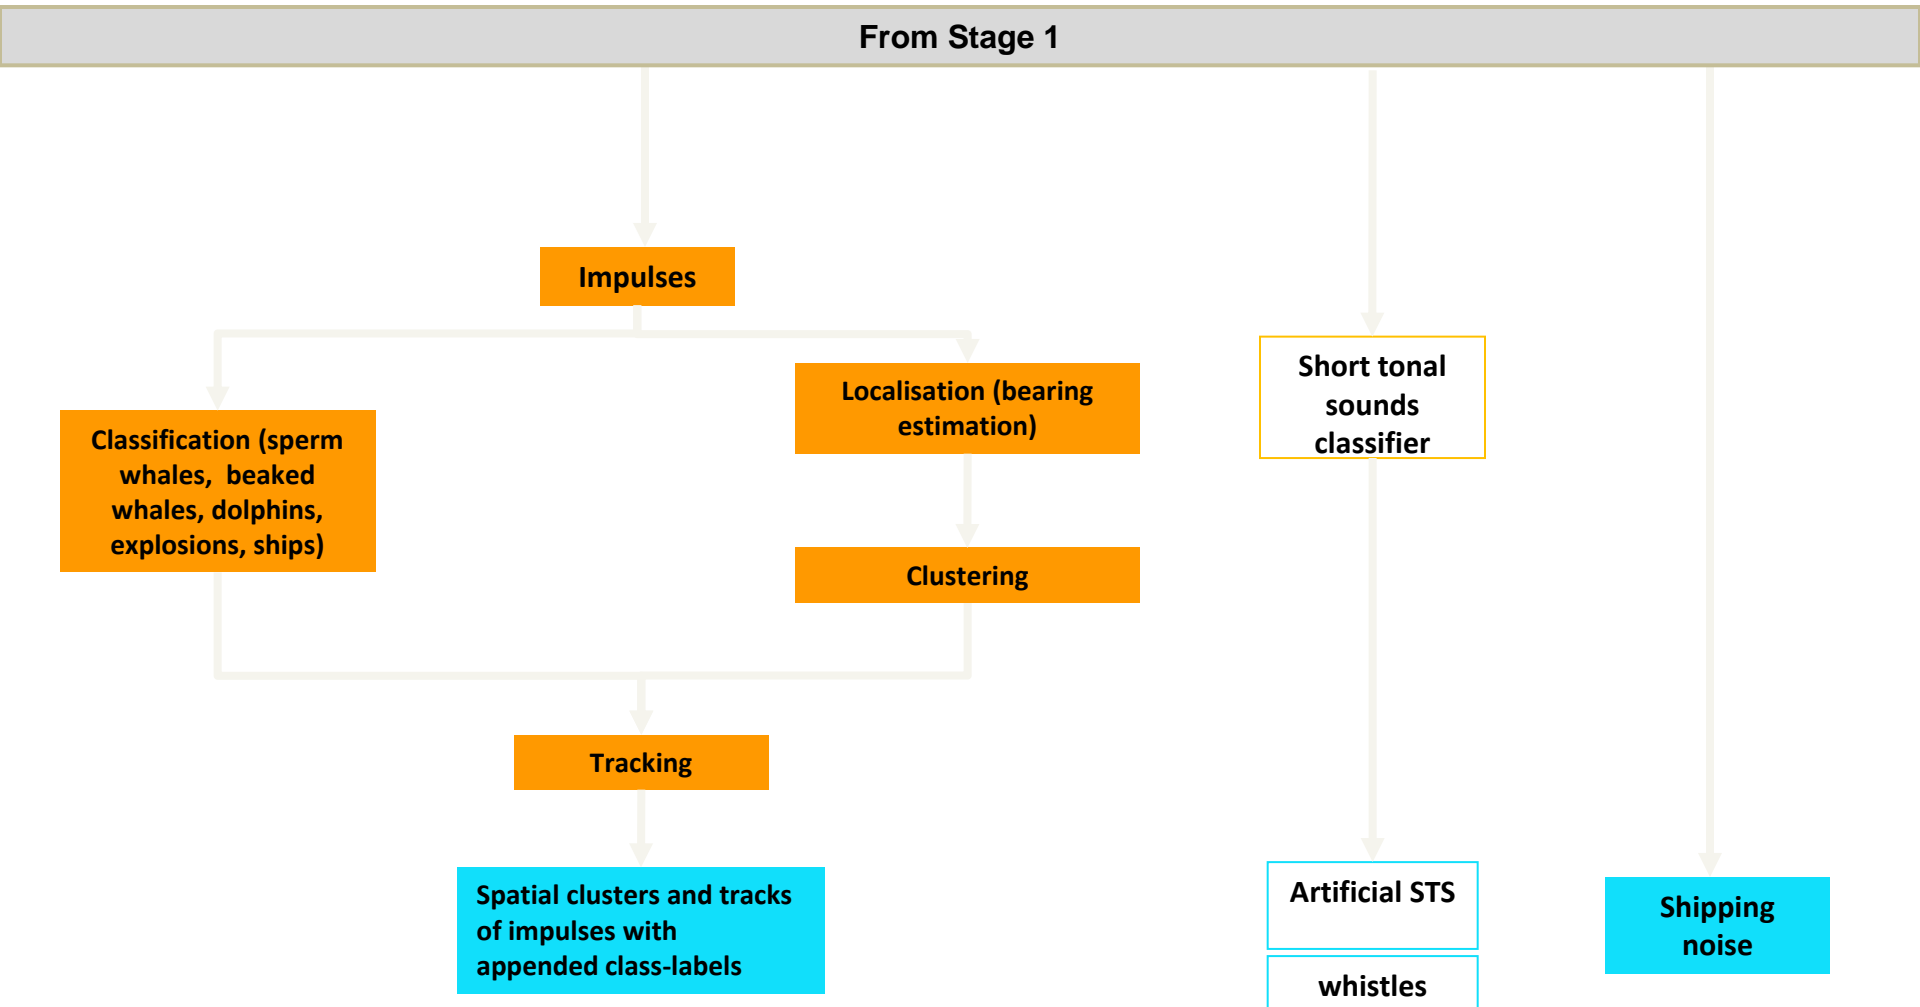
From Stage 1

Impulses

Classification (sperm whales, beaked whales, dolphins, explosions, ships)

Localisation (bearing estimation)

Clustering

Tracking

Spatial clusters and tracks of impulses with appended class-labels

Short tonal sounds classifier

Artificial STS

whistles

Shipping noise